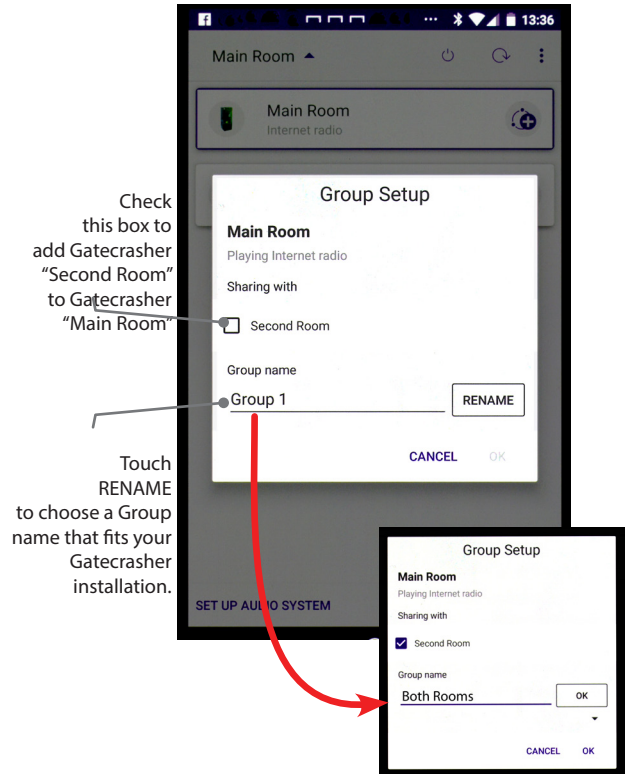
13:36

Main Room

Main Room
Internet radio

Check this box to add Gatecrasher “Second Room” to Gatecrasher “Main Room”

Group Setup

Main Room
Playing Internet radio

Sharing with

Second Room

Group name

Group 1

RENAME

CANCEL OK

Touch RENAME to choose a Group name that fits your Gatecrasher installation.

SET UP AUDIO SYSTEM

Group Setup

Main Room
Playing Internet radio

Sharing with

Second Room

Group name

Both Rooms

OK

CANCEL OK